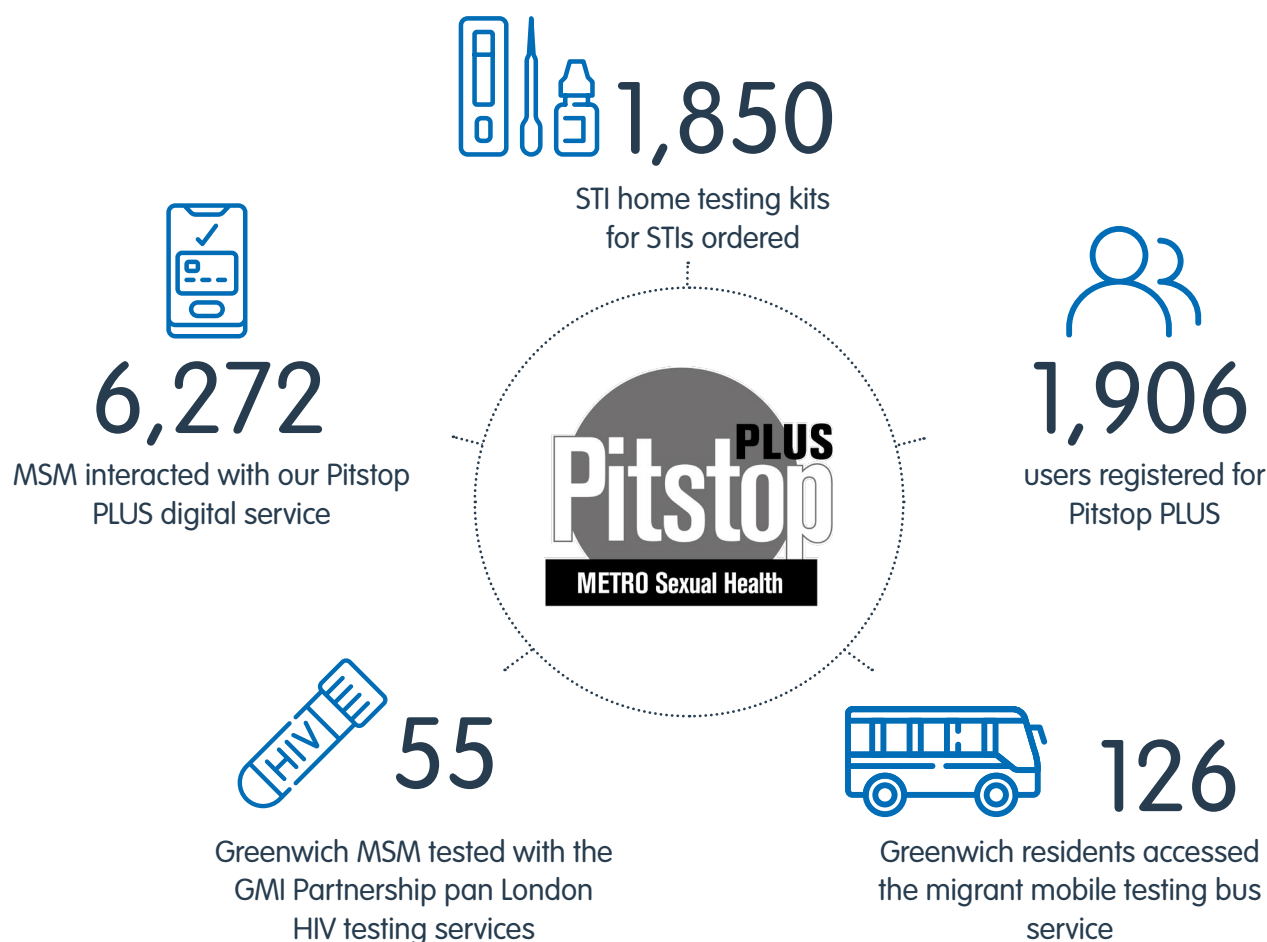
1,850
STI home testing kits for STIs ordered

6,272
MSM interacted with our Pitstop PLUS digital service

PLUS
Pitstop
METRO Sexual Health

1,906
users registered for Pitstop PLUS

HIV
55
Greenwich MSM tested with the GMI Partnership pan London HIV testing services

126
Greenwich residents accessed the migrant mobile testing bus service